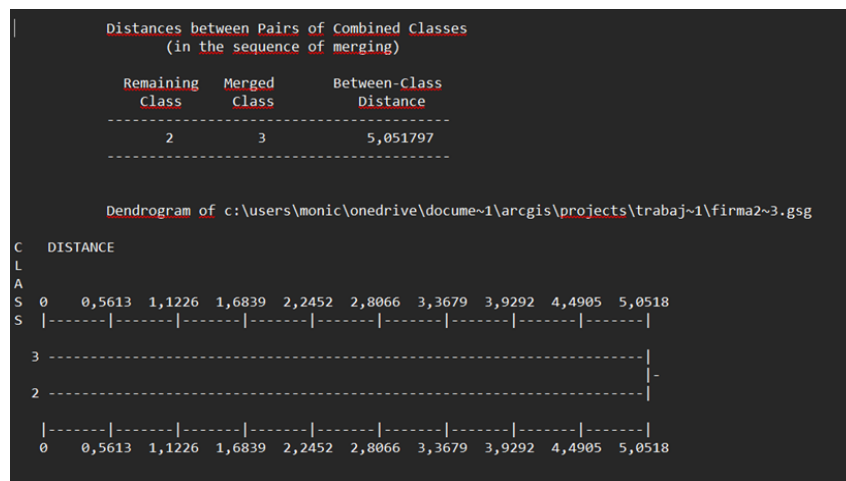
Distances between Pairs of Combined Classes
(in the sequence of merging)

| Remaining Class | Merged Class | Between-Class Distance |
|---|---|---|
| 2 | 3 | 5,051797 |

Dendrogram of c:\users\monic\onedrive\docume~1\arcgis\projects\trabaj~1\firma2~3.gsg

C DISTANCE
L
A
S 0 0,5613 1,1226 1,6839 2,2452 2,8066 3,3679 3,9292 4,4905 5,0518
S |-------|-------|-------|-------|-------|-------|-------|-------|-------|

3 ------------------------------------------------------------------------|
|-
2 ------------------------------------------------------------------------|

|-------|-------|-------|-------|-------|-------|-------|-------|-------|
0 0,5613 1,1226 1,6839 2,2452 2,8066 3,3679 3,9292 4,4905 5,0518